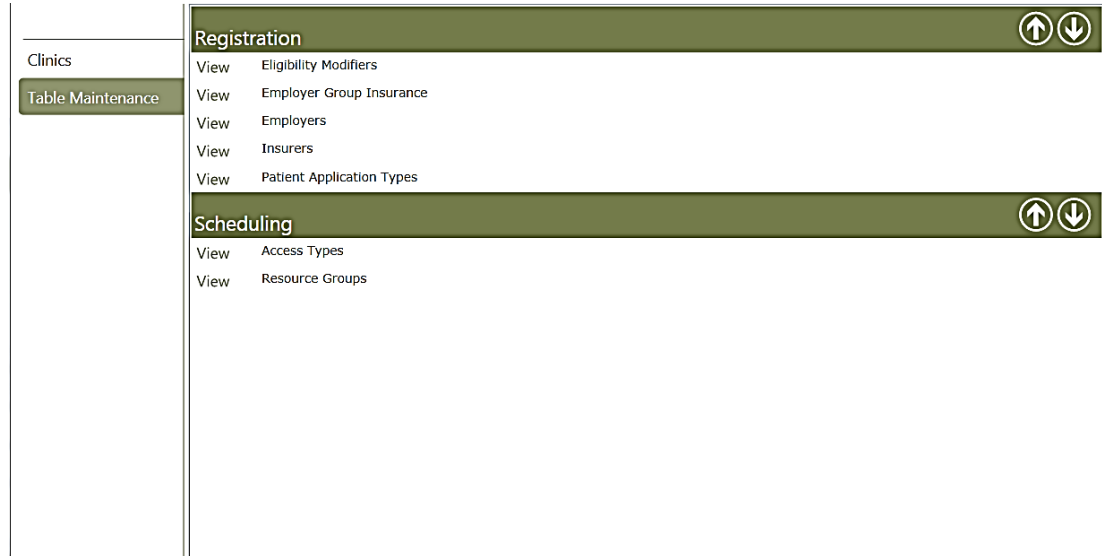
Clinics

Table Maintenance

Registration

View Eligibility Modifiers

View Employer Group Insurance

View Employers

View Insurers

View Patient Application Types

Scheduling

View Access Types

View Resource Groups